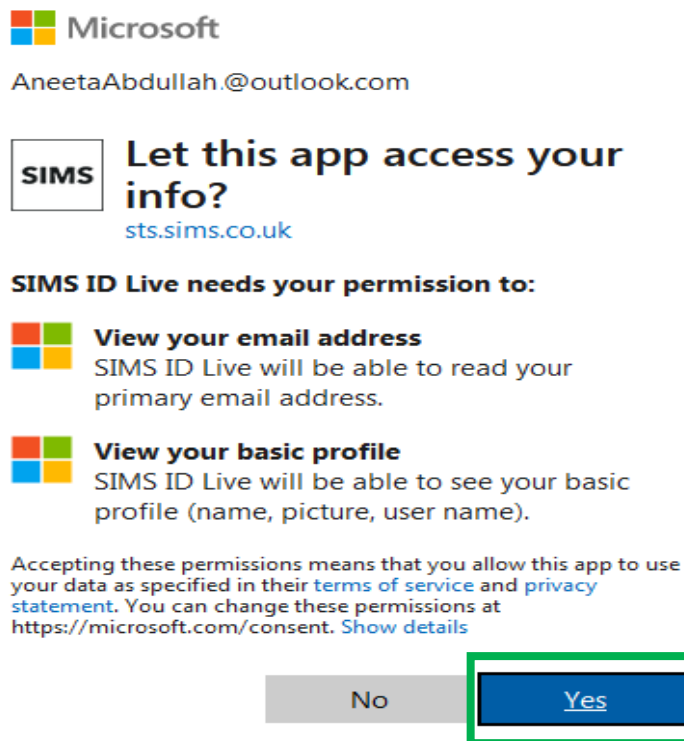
Microsoft

AneetaAbdullah.@outlook.com

SIMS

Let this app access your info?

sts.sims.co.uk

SIMS ID Live needs your permission to:

View your email address
SIMS ID Live will be able to read your primary email address.

View your basic profile
SIMS ID Live will be able to see your basic profile (name, picture, user name).

Accepting these permissions means that you allow this app to use your data as specified in their terms of service and privacy statement. You can change these permissions at https://microsoft.com/consent. Show details

No

Yes